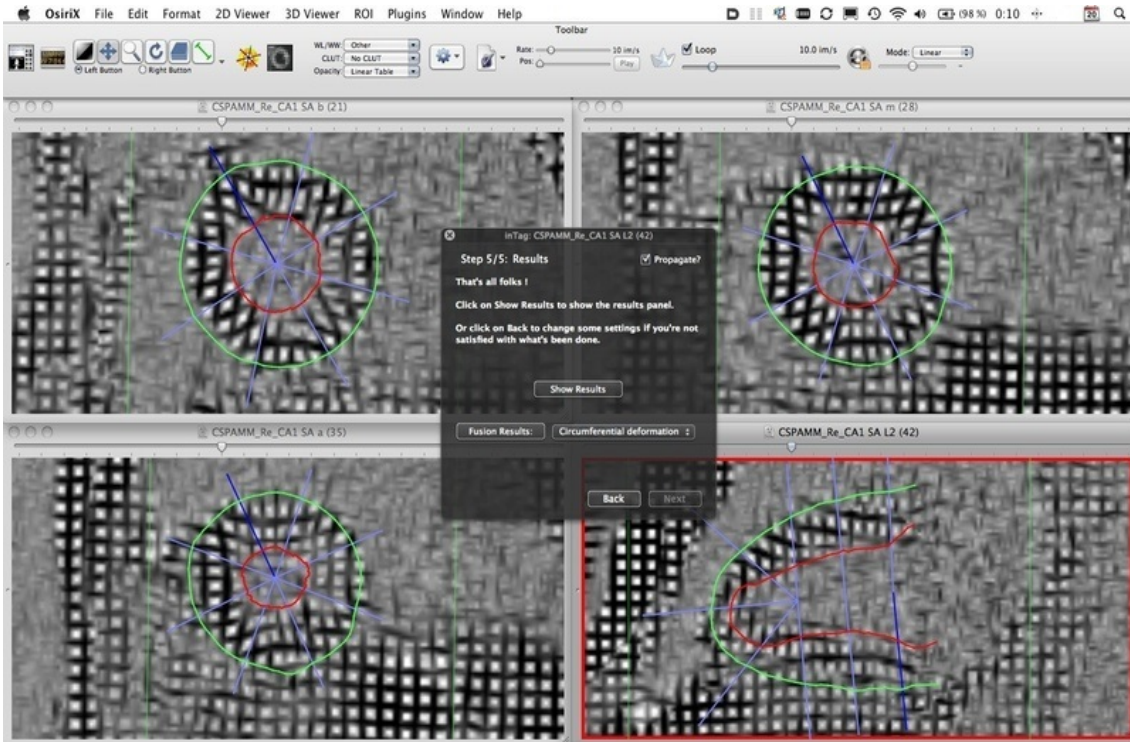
OsiriX File Edit Format 2D Viewer 3D Viewer ROI Plugins Window Help

(98 %) 0:10

Toolbar

Left Button Right Button

WL/WW: Other
CLUT: No CLUT
Opacity: Linear Table

Rate: 10 im/s
Pos: Play

Loop

10.0 im/s

Mode: Linear

CSPAMM_Re_CA1 SA b (21)

CSPAMM_Re_CA1 SA m (28)

inTag: CSPAMM_Re_CA1 SA L2 (42)

Step 5/5: Results

Propagate?

That's all folks !

Click on Show Results to show the results panel.

Or click on Back to change some settings if you're not satisfied with what's been done.

Show Results

Fusion Results: Circumferential deformation

Back Next

CSPAMM_Re_CA1 SA a (35)

CSPAMM_Re_CA1 SA L2 (42)